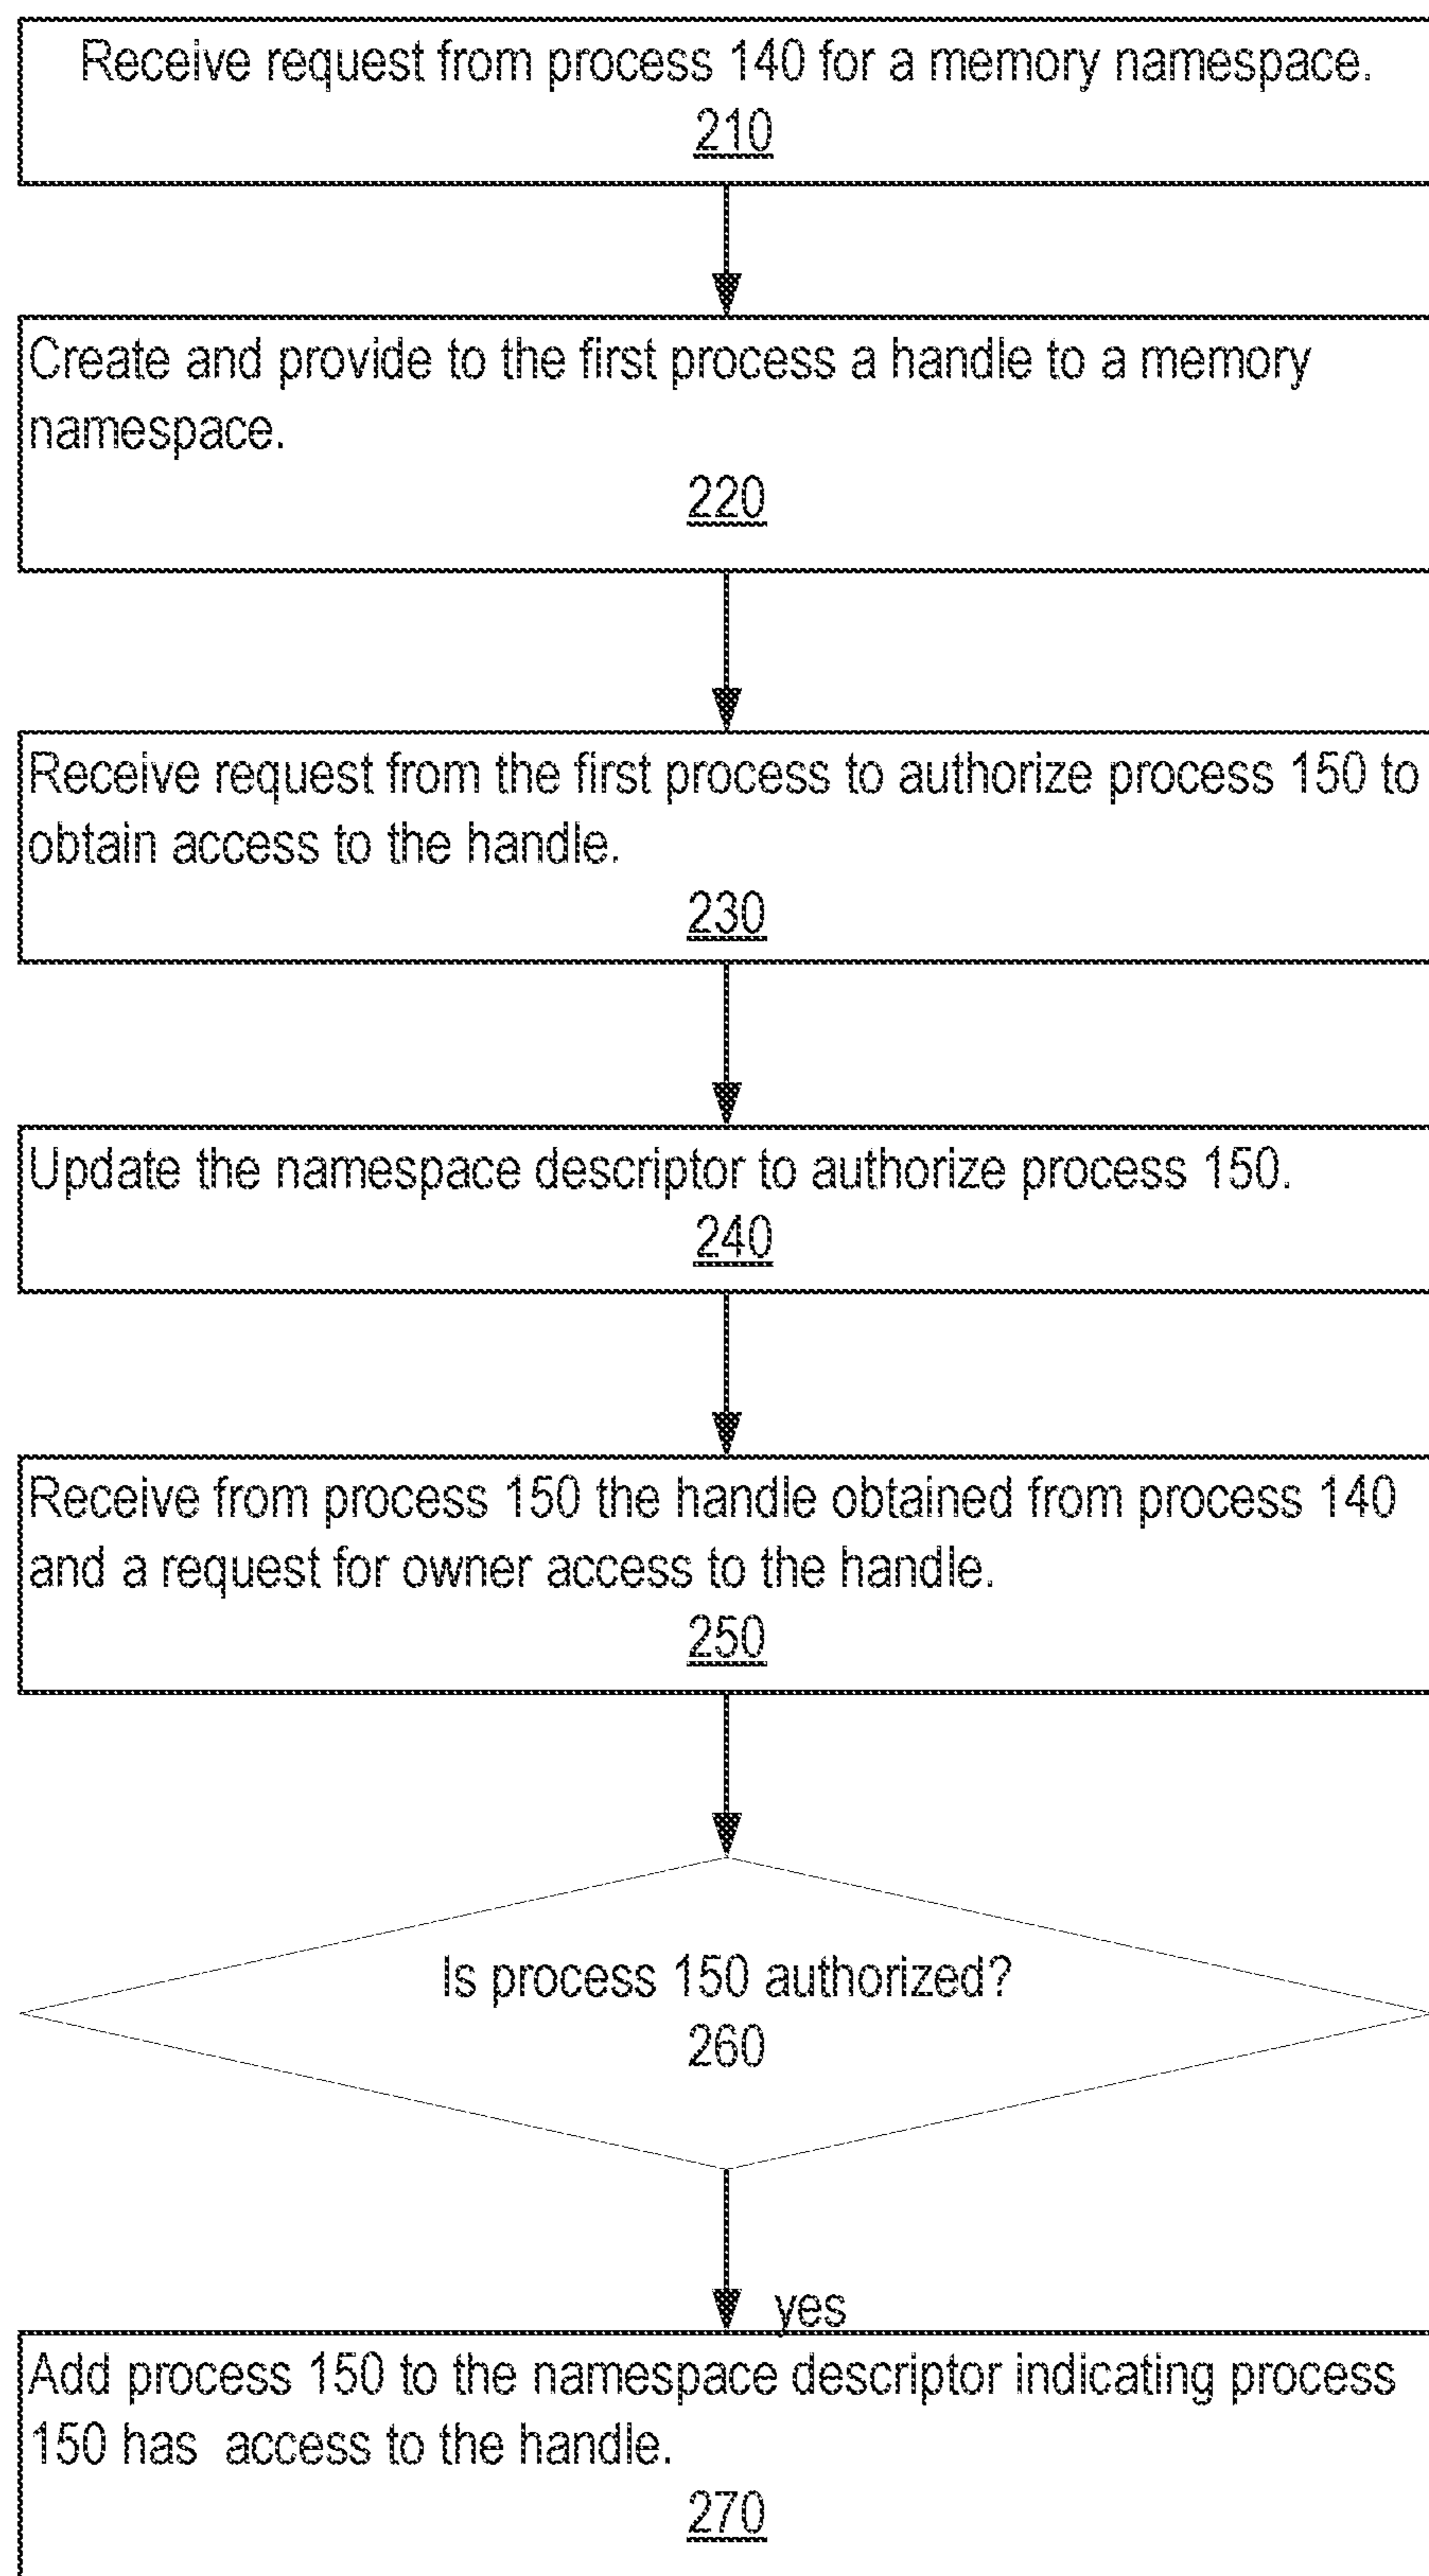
Receive request from process 140 for a memory namespace.
210

Create and provide to the first process a handle to a memory namespace.
220

Receive request from the first process to authorize process 150 to obtain access to the handle.
230

Update the namespace descriptor to authorize process 150.
240

Receive from process 150 the handle obtained from process 140 and a request for owner access to the handle.
250

Is process 150 authorized?
260

yes

Add process 150 to the namespace descriptor indicating process 150 has access to the handle.
270